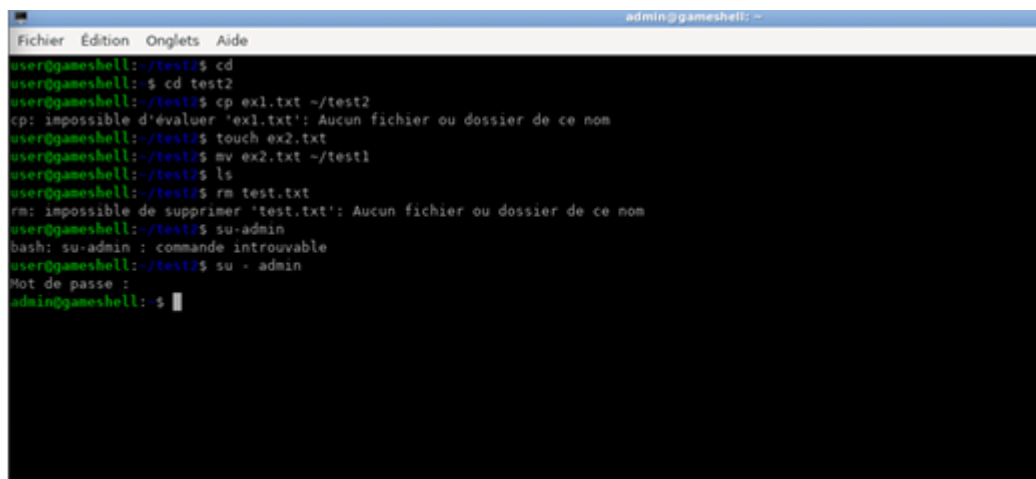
admin@gameshell: ~

Fichier Édition Onglets Aide

user@gameshell:~/test2$ cd
user@gameshell:~$ cd test2
user@gameshell:~/test2$ cp ex1.txt ~/test2
cp: impossible d'évaluer 'ex1.txt': Aucun fichier ou dossier de ce nom
user@gameshell:~/test2$ touch ex2.txt
user@gameshell:~/test2$ mv ex2.txt ~/test1
user@gameshell:~/test2$ ls
user@gameshell:~/test2$ rm test.txt
rm: impossible de supprimer 'test.txt': Aucun fichier ou dossier de ce nom
user@gameshell:~/test2$ su-admin
bash: su-admin : commande introuvable
user@gameshell:~/test2$ su - admin
Mot de passe :
admin@gameshell:~$